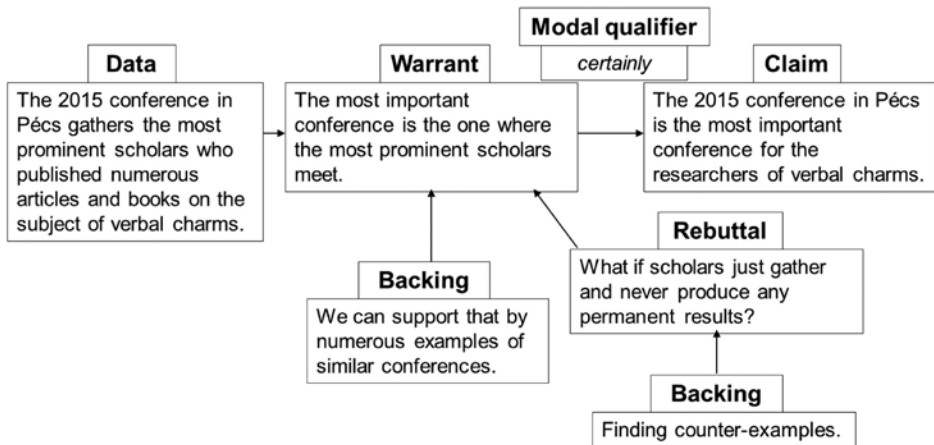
Modal qualifier

certainly

Data

The 2015 conference in Pécs gathers the most prominent scholars who published numerous articles and books on the subject of verbal charms.

Warrant

The most important conference is the one where the most prominent scholars meet.

Claim

The 2015 conference in Pécs is the most important conference for the researchers of verbal charms.

Backing

We can support that by numerous examples of similar conferences.

Rebuttal

What if scholars just gather and never produce any permanent results?

Backing

Finding counter-examples.